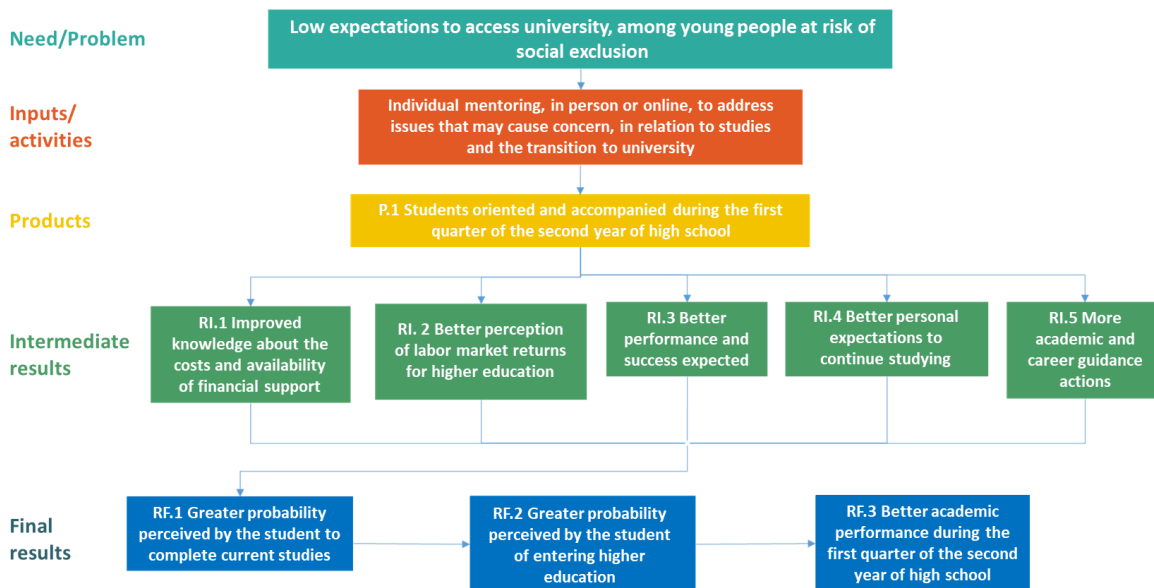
Need/Problem

Low expectations to access university, among young people at risk of social exclusion

Inputs/ activities

Individual mentoring, in person or online, to address issues that may cause concern, in relation to studies and the transition to university

Products

P.1 Students oriented and accompanied during the first quarter of the second year of high school

Intermediate results

RI.1 Improved knowledge about the costs and availability of financial support

RI. 2 Better perception of labor market returns for higher education

RI.3 Better performance and success expected

RI.4 Better personal expectations to continue studying

RI.5 More academic and career guidance actions

Final results

RF.1 Greater probability perceived by the student to complete current studies

RF.2 Greater probability perceived by the student of entering higher education

RF.3 Better academic performance during the first quarter of the second year of high school